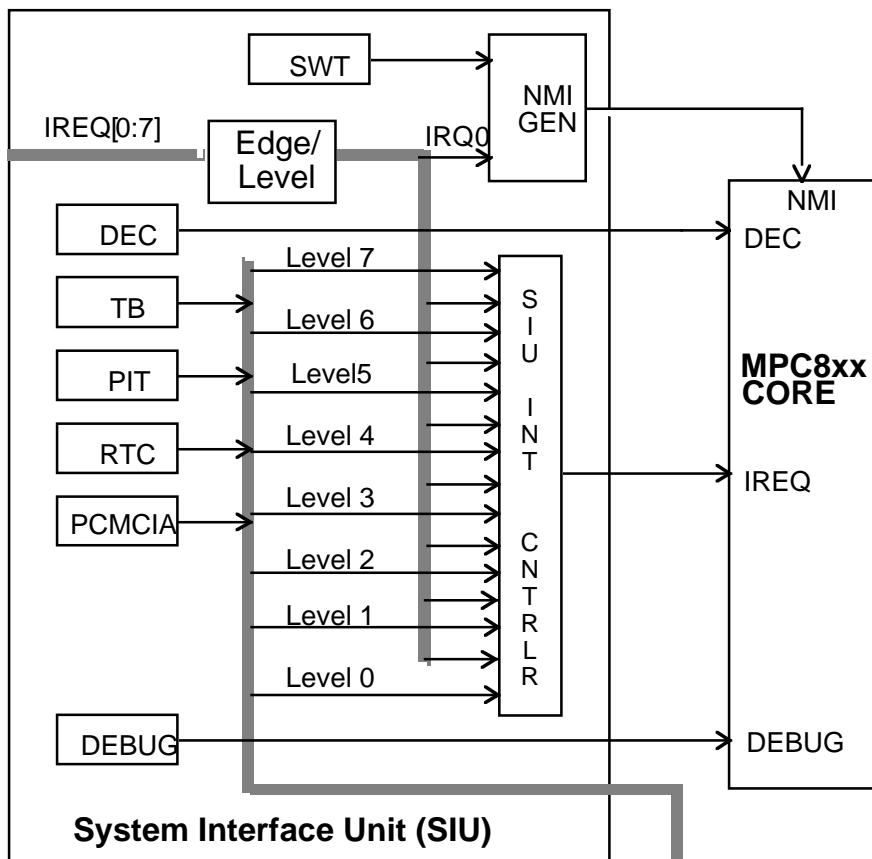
SWT

NMI GEN

IREQ[0:7]

Edge/ Level

IRQ0

NMI

DEC

DEC

Level 7

TB

Level 6

S I U I N T C N T R L R

PIT

Level5

MPC8xx CORE

RTC

Level 4

IREQ

PCMCIA

Level 3

Level 2

Level 1

Level 0

DEBUG

DEBUG

System Interface Unit (SIU)